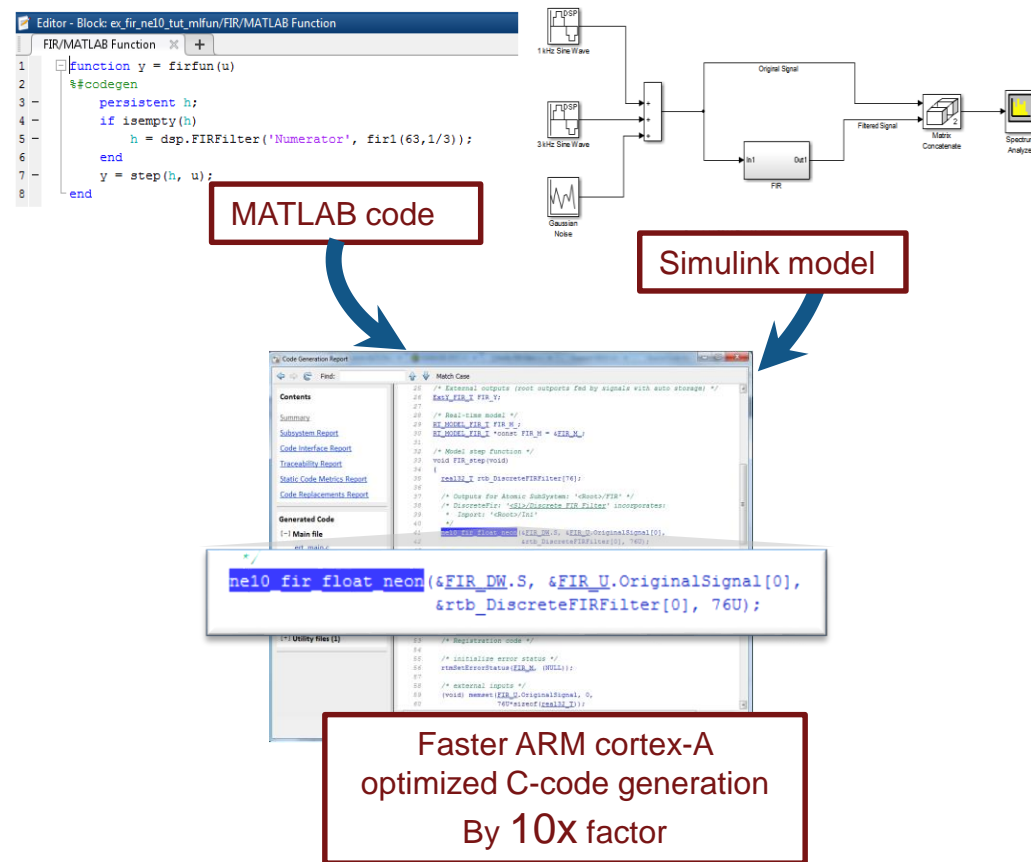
Editor - Block: ex_fir_ne10_tut_mlfun/FIR/MATLAB Function

FIR/MATLAB Function

1 function y = firfun(u)
2 %#codegen
3 persistent h;
4 if isempty(h)
5 h = dsp.FIRFilter('Numerator', fir1(63,1/3));
6 end
7 y = step(h, u);
8 end

1 kHz Sine Wave

3 kHz Sine Wave

Gaussian Noise

Original Signal

Filtered Signal

In1 Out1

FIR

Matrix Concatenate

Spectrum Analyze

MATLAB code

Simulink model

Code Generation Report

Find:

Match Case

Contents

Summary

Subsystem Report

Code Interface Report

Traceability Report

Static Code Metrics Report

Code Replacements Report

Generated Code

[-] Main file

[+] Utility files (1)

26 /* External outputs (root outports fed by signals with auto storage) */
28 ExtY_FIR_T FIR_Y;
29 /* Real-time model */
30 RT_MODEL_FIR_T FIR_M_;
31 RT_MODEL_FIR_T *const FIR_M = &FIR_M_;
32 /* Model step function */
33 void FIR_step(void)
34 {
35 real32_T rtb_DiscreteFIRFilter[76];
37 /* Outputs for Atomic SubSystem: '<Root>/FIR' */
38 /* DiscreteFir: '<S1>/Discrete FIR Filter' incorporates:
39 * Inport: '<Root>/In1'
40 */

*/
ne10_fir_float_neon(&FIR_DW.S, &FIR_U.OriginalSignal[0],
&rtb_DiscreteFIRFilter[0], 76U);

53 /* Registration code */
55 /* initialize error status */
56 rtmSetErrorStatus(FIR_M, (NULL));
58 /* external inputs */
59 (void) memset(FIR_U.OriginalSignal, 0,
60 76U*sizeof(real32_T));

Faster ARM cortex-A optimized C-code generation By 10x factor